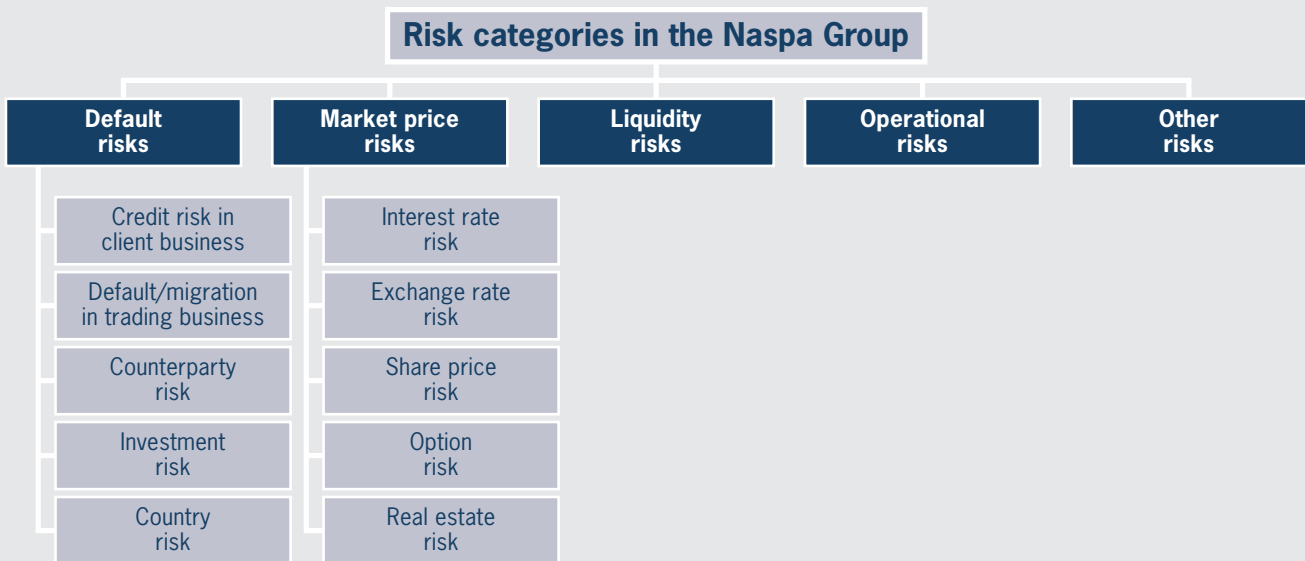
Risk categories in the Naspa Group

Default risks

Credit risk in client business

Default/migration in trading business

Counterparty risk

Investment risk

Country risk

Market price risks

Interest rate risk

Exchange rate risk

Share price risk

Option risk

Real estate risk

Liquidity risks

Operational risks

Other risks